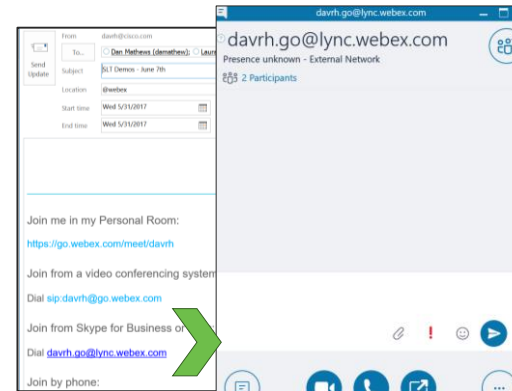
Send Update

From davrh@cisco.com

To...

Dan Mathews (demathew); Laur

Subject SLT Demos - June 7th

Location @webex

Start time Wed 5/31/2017

End time Wed 5/31/2017

Join me in my Personal Room:

https://go.webex.com/meet/davrh

Join from a video conferencing system

Dial sip:davrh@go.webex.com

Join from Skype for Business or

Dial davrh.go@lync.webex.com

Join by phone:

davrh.go@lync.webex.com

davrh.go@lync.webex.com

Presence unknown - External Network

2 Participants